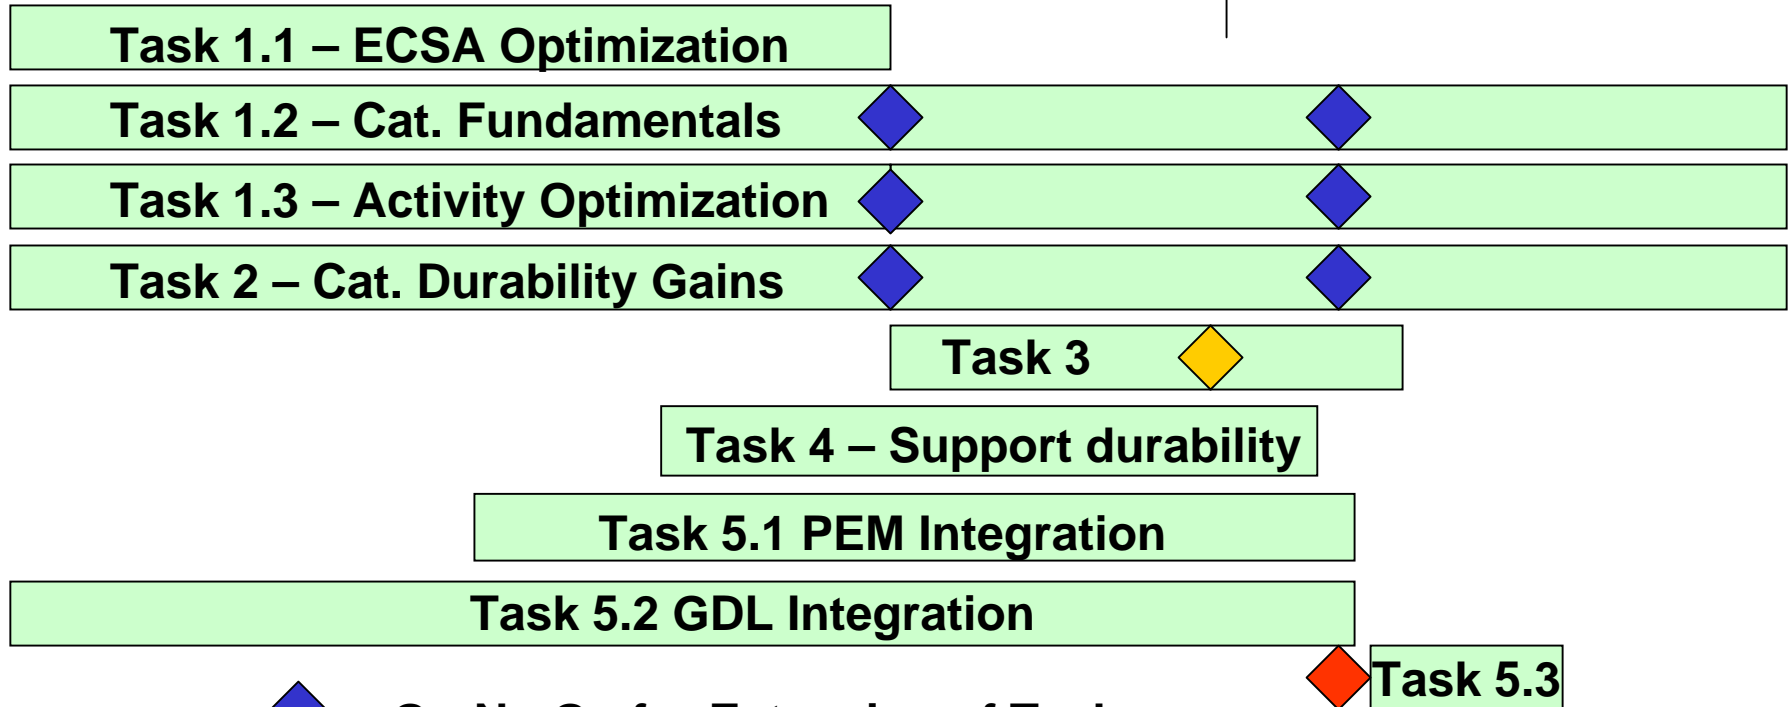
Task 1.1 – ECSA Optimization

Task 1.2 – Cat. Fundamentals

Task 1.3 – Activity Optimization

Task 2 – Cat. Durability Gains

Task 3

Task 4 – Support durability

Task 5.1 PEM Integration

Task 5.2 GDL Integration

Task 5.3

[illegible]